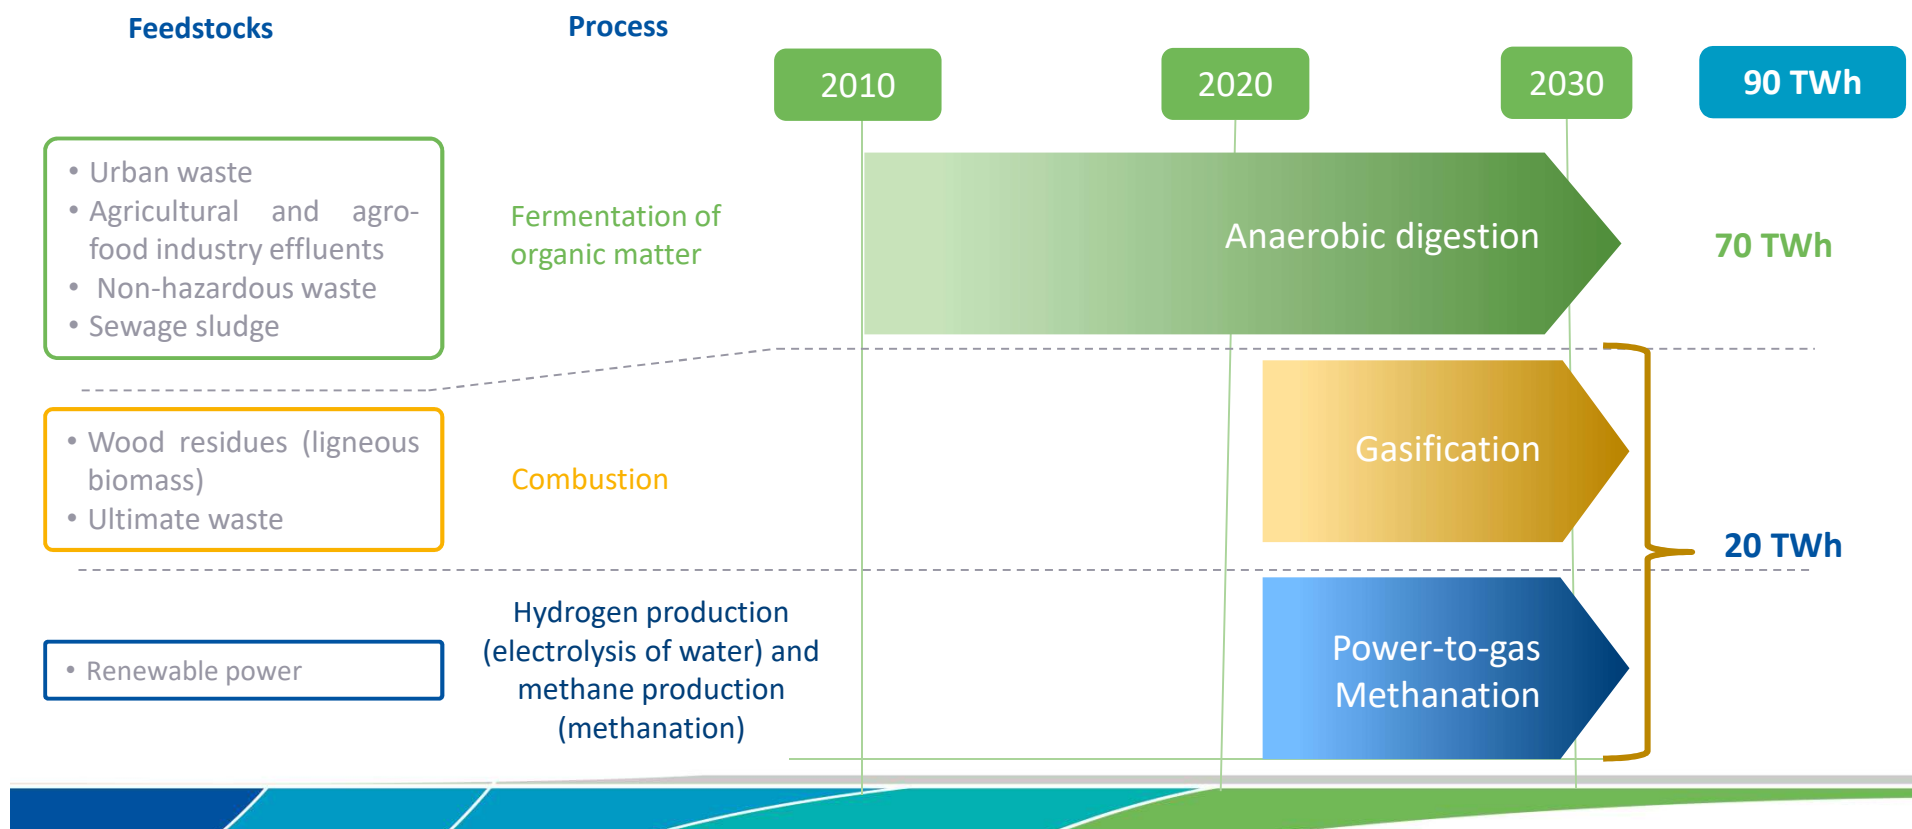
Feedstocks

Process

2010

2020

2030

90 TWh

- Urban waste
- Agricultural and agro-food industry effluents
- Non-hazardous waste
- Sewage sludge

Fermentation of organic matter

Anaerobic digestion

70 TWh

- Wood residues (ligneous biomass)
- Ultimate waste

Combustion

Gasification

20 TWh

- Renewable power

Hydrogen production (electrolysis of water) and methane production (methanation)

Power-to-gas Methanation